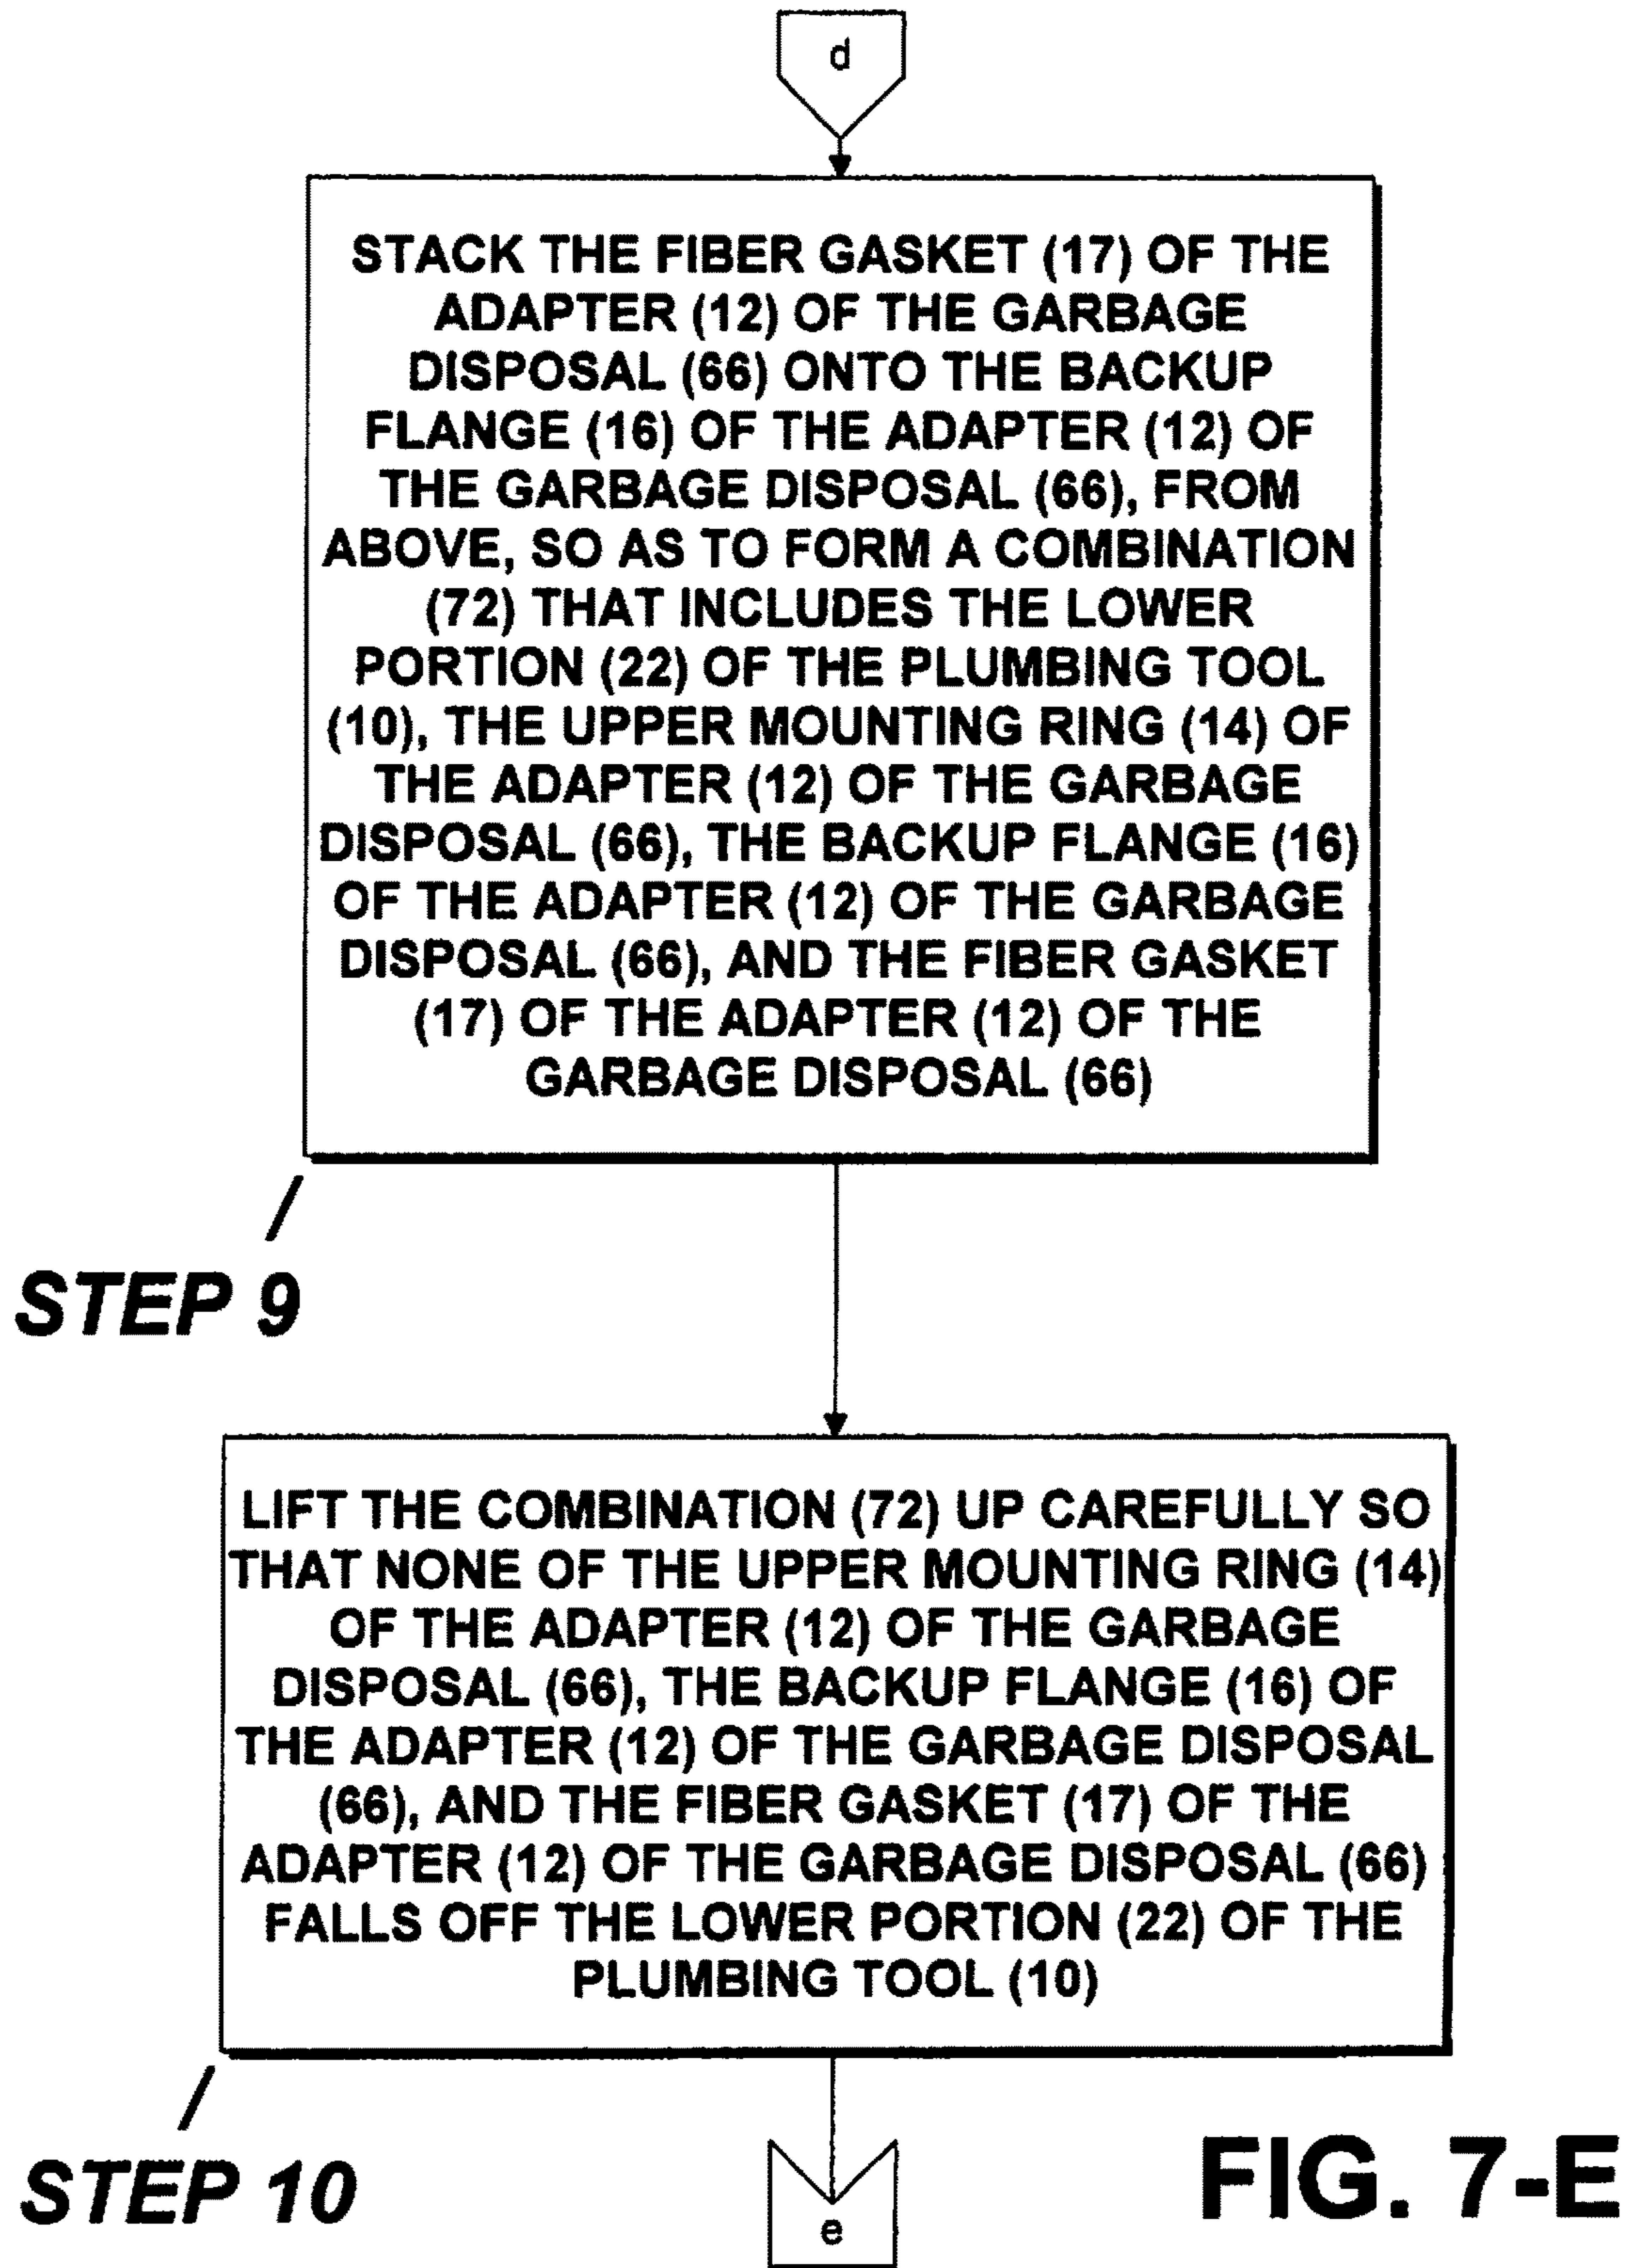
d

STACK THE FIBER GASKET (17) OF THE ADAPTER (12) OF THE GARBAGE DISPOSAL (66) ONTO THE BACKUP FLANGE (16) OF THE ADAPTER (12) OF THE GARBAGE DISPOSAL (66), FROM ABOVE, SO AS TO FORM A COMBINATION (72) THAT INCLUDES THE LOWER PORTION (22) OF THE PLUMBING TOOL (10), THE UPPER MOUNTING RING (14) OF THE ADAPTER (12) OF THE GARBAGE DISPOSAL (66), THE BACKUP FLANGE (16) OF THE ADAPTER (12) OF THE GARBAGE DISPOSAL (66), AND THE FIBER GASKET (17) OF THE ADAPTER (12) OF THE GARBAGE DISPOSAL (66)

STEP 9

LIFT THE COMBINATION (72) UP CAREFULLY SO THAT NONE OF THE UPPER MOUNTING RING (14) OF THE ADAPTER (12) OF THE GARBAGE DISPOSAL (66), THE BACKUP FLANGE (16) OF THE ADAPTER (12) OF THE GARBAGE DISPOSAL (66), AND THE FIBER GASKET (17) OF THE ADAPTER (12) OF THE GARBAGE DISPOSAL (66) FALLS OFF THE LOWER PORTION (22) OF THE PLUMBING TOOL (10)

STEP 10

e

FIG. 7-E